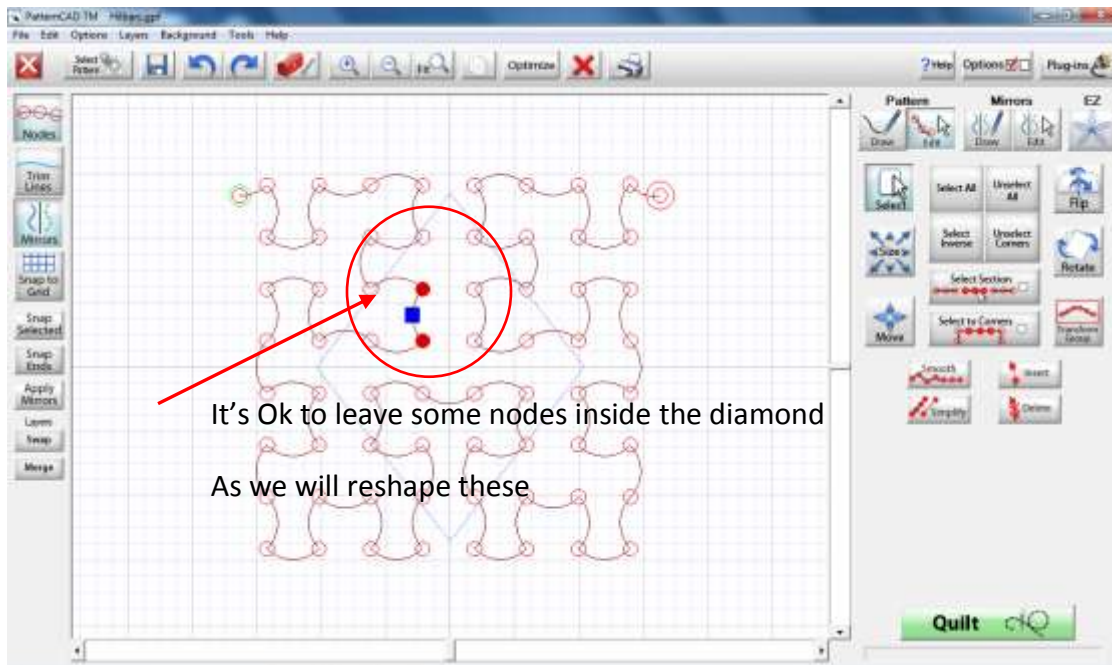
PatternCAD TM Hilbert.qpf

File Edit Options Layers Background Tools Help

Select Pattern

Optimize

? Help Options Plug-ins

Nodes

Trim Lines

Mirrors

Snap to Grid

Snap Selected

Snap Ends

Apply Mirrors

Layers Swap

Merge

Pattern

Draw Edit

Mirrors

Draw Edit

EZ

Select

Select All

Unselect All

Flip

Size

Select Inverse

Unselect Corners

Rotate

Select Section

Move

Select to Corners

Transform Group

Smooth

Insert

Simplify

Delete

It's Ok to leave some nodes inside the diamond

As we will reshape these

Quilt